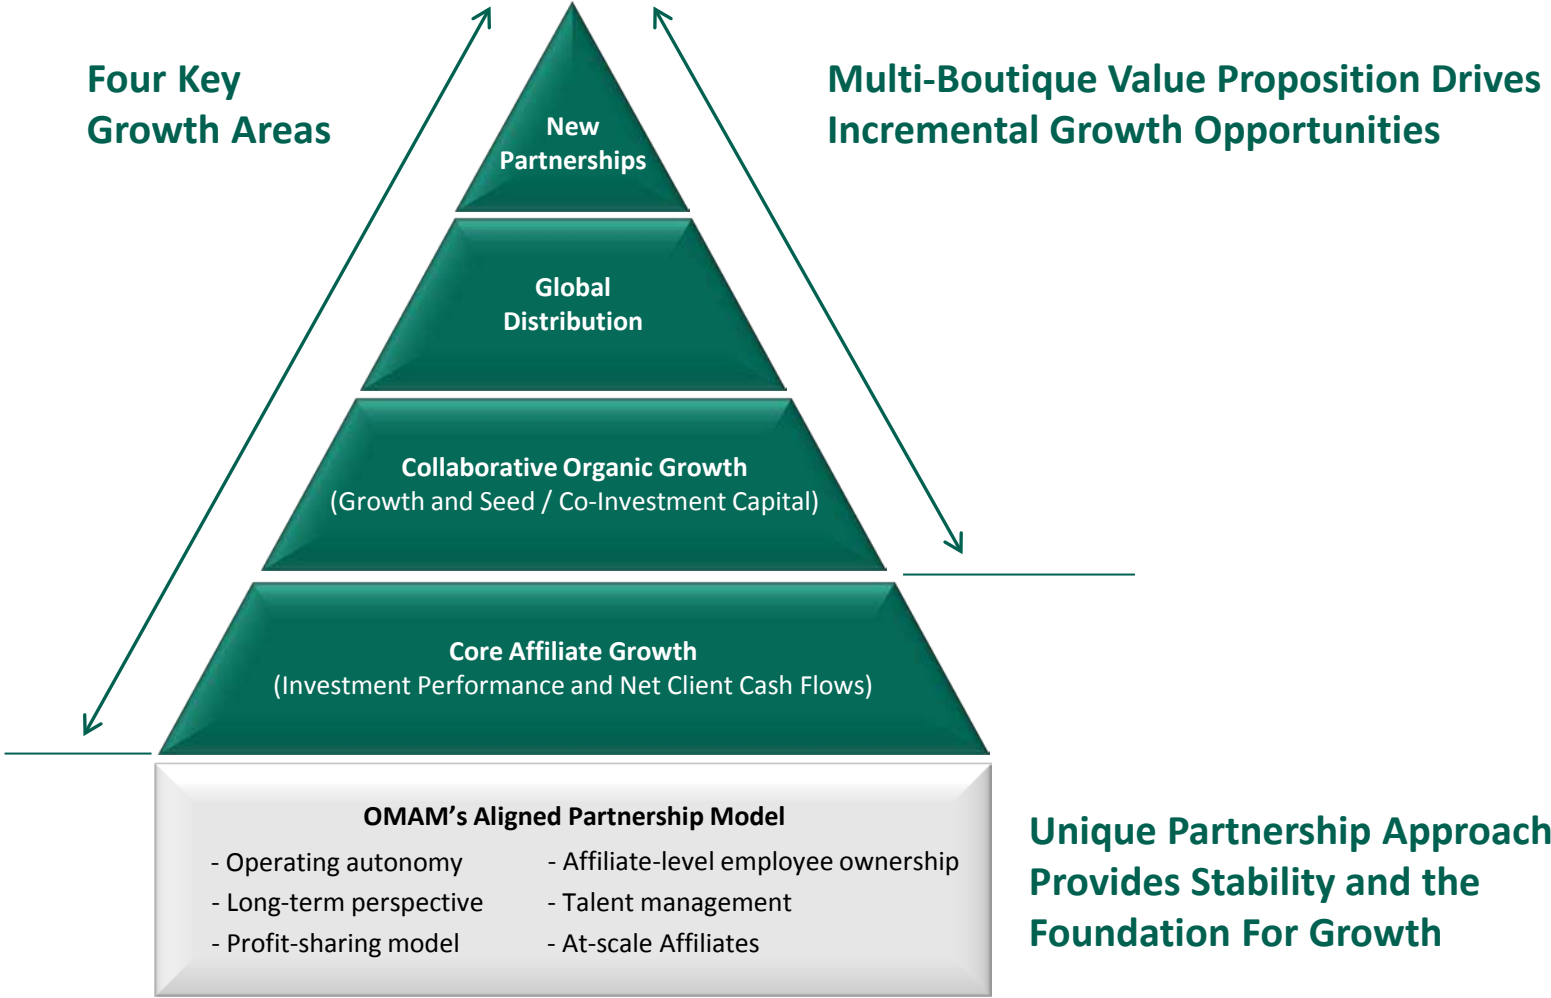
Four Key Growth Areas

New Partnerships

Multi-Boutique Value Proposition Drives Incremental Growth Opportunities

Global Distribution

Collaborative Organic Growth
(Growth and Seed / Co-Investment Capital)

Core Affiliate Growth
(Investment Performance and Net Client Cash Flows)

OMAM's Aligned Partnership Model

- Operating autonomy
- Long-term perspective
- Profit-sharing model

- Affiliate-level employee ownership
- Talent management
- At-scale Affiliates

Unique Partnership Approach Provides Stability and the Foundation For Growth